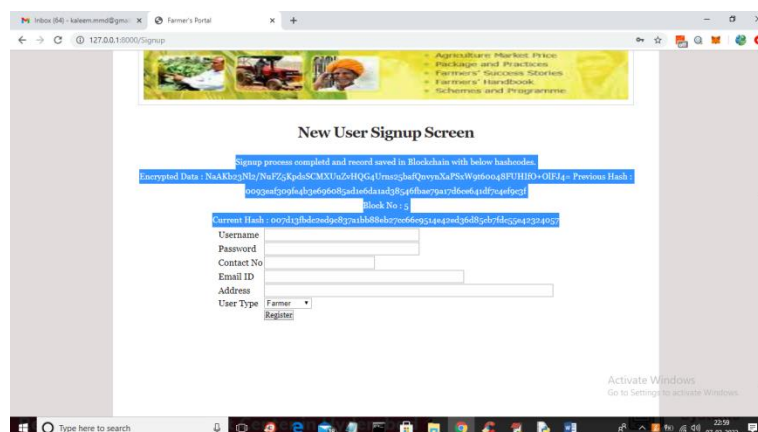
Inbox (64) - kaleem.mmd@gma ×
Farmer's Portal ×
+
127.0.0.1:8000/Signup

Agriculture Market Price
Package and Practices
Farmers' Success Stories
Farmers' Handbook
Schemes and Programme

New User Signup Screen

Signup process completd and record saved in Blockchain with below hashcodes.
Encrypted Data : NaAKb23Nl2/NuFZ5Kpd2SCMXUuZvHQG4Urns25bafQnvynXaPSxW9t60048FUHIfO+OlFJ4= Previous Hash : 0093eaf309fe4b3e696085ad1e6da1ad38546fbae79a17d6ce641df7c4ef9c3f
Block No : 5
Current Hash : 007d13fbdc2ed9e837a1bb88eb27cc66e9514e42ad36d85eb7fde55e42324057

Username
Password
Contact No
Email ID
Address
User Type Farmer
Register

Activate Windows
Go to Settings to activate Windows.

Type here to search
22:59